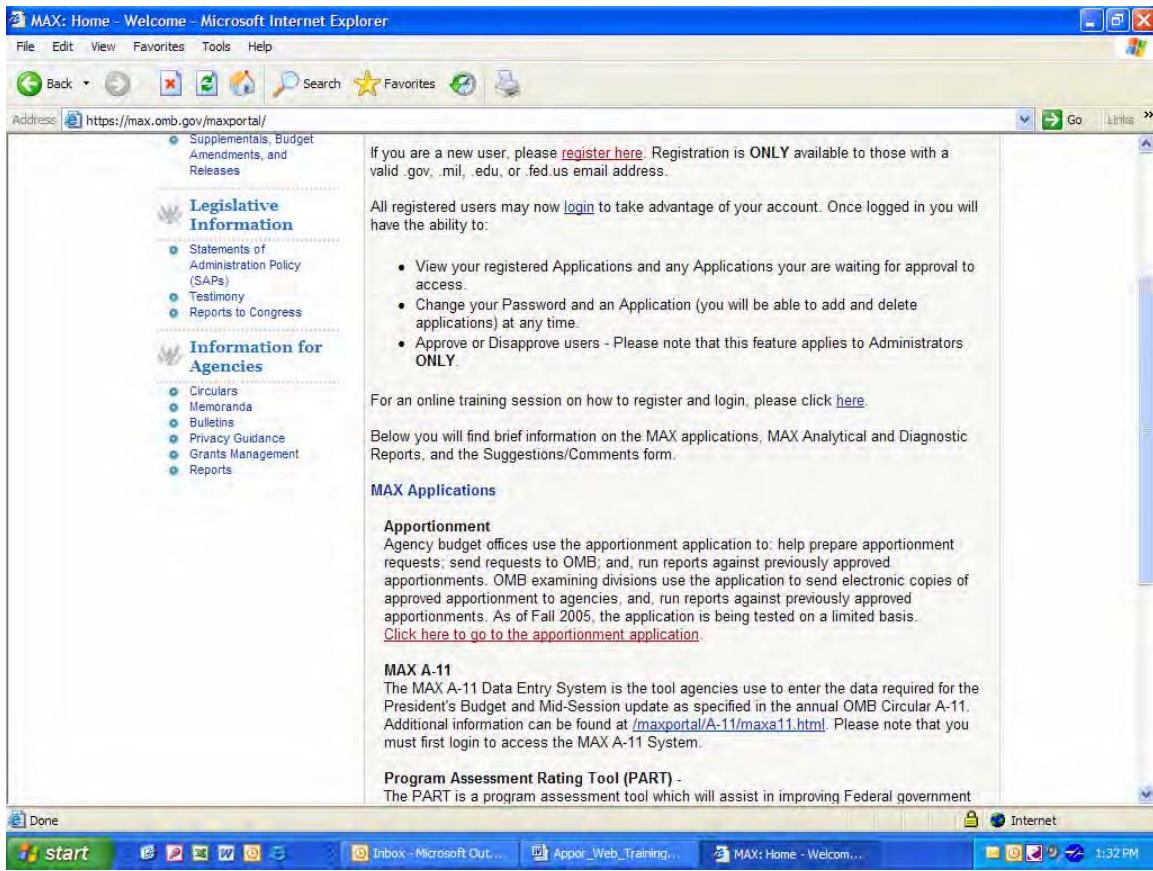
MAX: Home - Welcome - Microsoft Internet Explorer

File Edit View Favorites Tools Help

Back Search Favorites

Address https://max.omb.gov/maxportal/ Go Links

Supplementals, Budget Amendments, and Releases

Legislative Information

Statements of Administration Policy (SAPs)
Testimony
Reports to Congress

Information for Agencies

Circulars
Memoranda
Bulletins
Privacy Guidance
Grants Management
Reports

If you are a new user, please register here. Registration is ONLY available to those with a valid .gov, .mil, .edu, or .fed.us email address.

All registered users may now login to take advantage of your account. Once logged in you will have the ability to:

- View your registered Applications and any Applications your are waiting for approval to access.
- Change your Password and an Application (you will be able to add and delete applications) at any time.
- Approve or Disapprove users - Please note that this feature applies to Administrators ONLY.

For an online training session on how to register and login, please click here.

Below you will find brief information on the MAX applications, MAX Analytical and Diagnostic Reports, and the Suggestions/Comments form.

MAX Applications

Apportionment
Agency budget offices use the apportionment application to: help prepare apportionment requests; send requests to OMB; and, run reports against previously approved apportionments. OMB examining divisions use the application to send electronic copies of approved apportionment to agencies, and, run reports against previously approved apportionments. As of Fall 2005, the application is being tested on a limited basis.
Click here to go to the apportionment application.

MAX A-11
The MAX A-11 Data Entry System is the tool agencies use to enter the data required for the President's Budget and Mid-Session update as specified in the annual OMB Circular A-11. Additional information can be found at /maxportal/A-11/maxa11.html. Please note that you must first login to access the MAX A-11 System.

Program Assessment Rating Tool (PART) -
The PART is a program assessment tool which will assist in improving Federal government

Done Internet

start Inbox - Microsoft Out... Appor_Web_Training... MAX: Home - Welcom... 1:32 PM